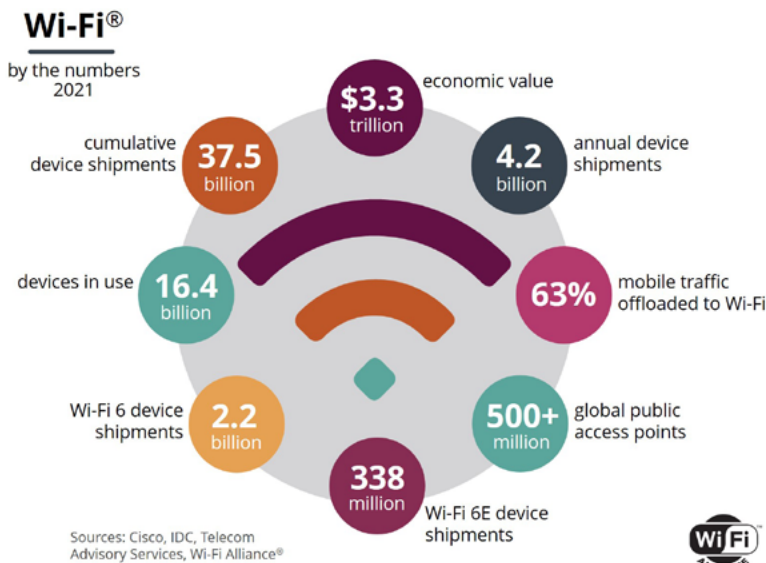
Wi-Fi®
by the numbers
2021

$3.3 trillion
economic value

cumulative device shipments
37.5 billion

4.2 billion
annual device shipments

devices in use
16.4 billion

63%
mobile traffic offloaded to Wi-Fi

Wi-Fi 6 device shipments
2.2 billion

500+ million
global public access points

338 million
Wi-Fi 6E device shipments

Sources: Cisco, IDC, Telecom Advisory Services, Wi-Fi Alliance®

WiFi